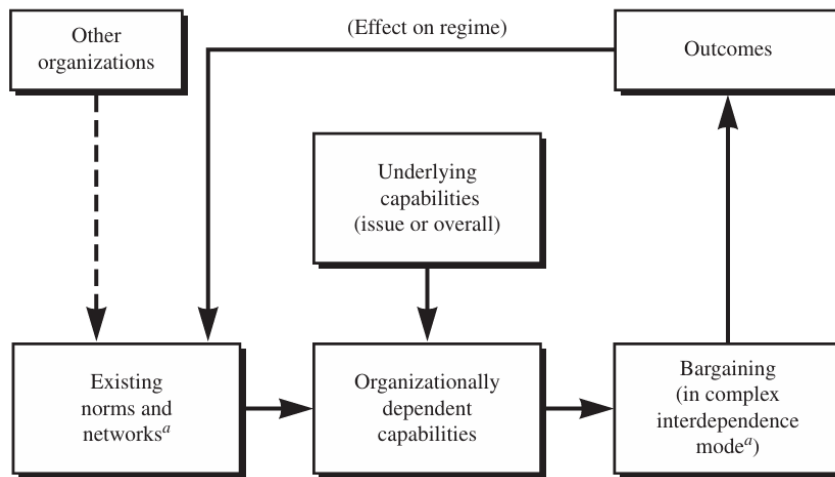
Other organizations

(Effect on regime)

Outcomes

Underlying capabilities (issue or overall)

Existing norms and networks$^{a}$

Organizationally dependent capabilities

Bargaining (in complex interdependence mode$^{a}$)